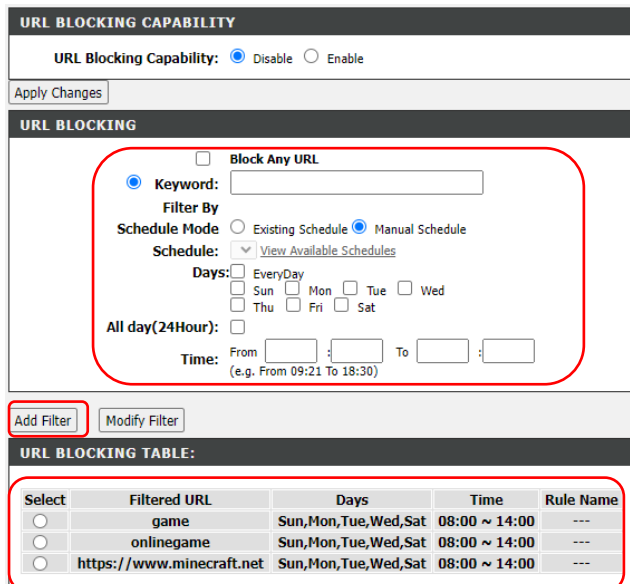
URL BLOCKING CAPABILITY

URL Blocking Capability: Disable Enable

Apply Changes

URL BLOCKING

Block Any URL

Keyword:

Filter By

Schedule Mode Existing Schedule Manual Schedule

Schedule: View Available Schedules

Days: EveryDay
Sun Mon Tue Wed
Thu Fri Sat

All day(24Hour):

Time: From : To :
(e.g. From 09:21 To 18:30)

Add Filter Modify Filter

URL BLOCKING TABLE:

| Select | Filtered URL | Days | Time | Rule Name |
|---|---|---|---|---|
| | game | Sun,Mon,Tue,Wed,Sat | 08:00 ~ 14:00 | --- |
| | onlinegame | Sun,Mon,Tue,Wed,Sat | 08:00 ~ 14:00 | --- |
| | https://www.minecraft.net | Sun,Mon,Tue,Wed,Sat | 08:00 ~ 14:00 | --- |